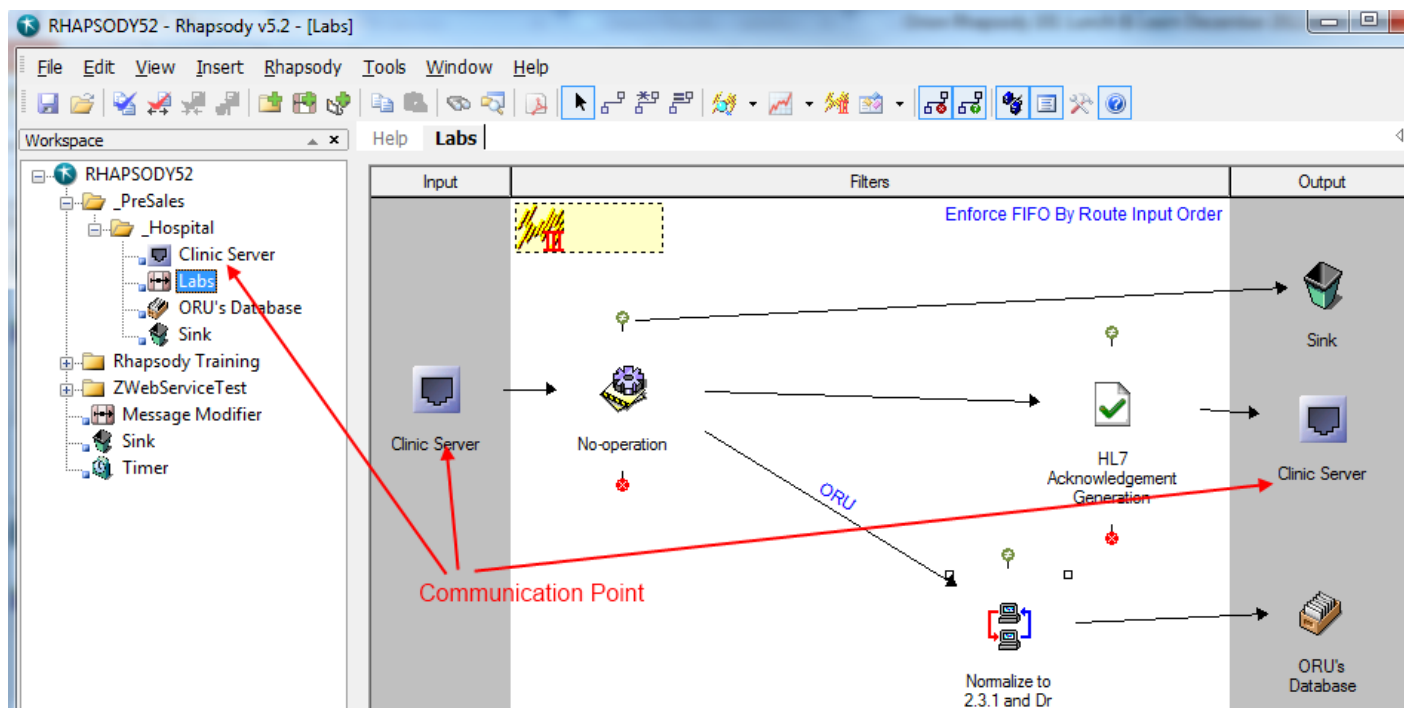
RHAPSODY52 - Rhapsody v5.2 - [Labs]

File Edit View Insert Rhapsody Tools Window Help

Workspace

RHAPSODY52
_PreSales
_Hospital
Clinic Server
Labs
ORU's Database
Sink
Rhapsody Training
ZWebServiceTest
Message Modifier
Sink
Timer

Help Labs

Input

Filters

Output

Enforce FIFO By Route Input Order

Sink

Clinic Server

No-operation

HL7 Acknowledgement Generation

Clinic Server

ORU

Communication Point

Normalize to 2.3.1 and Dr

ORU's Database